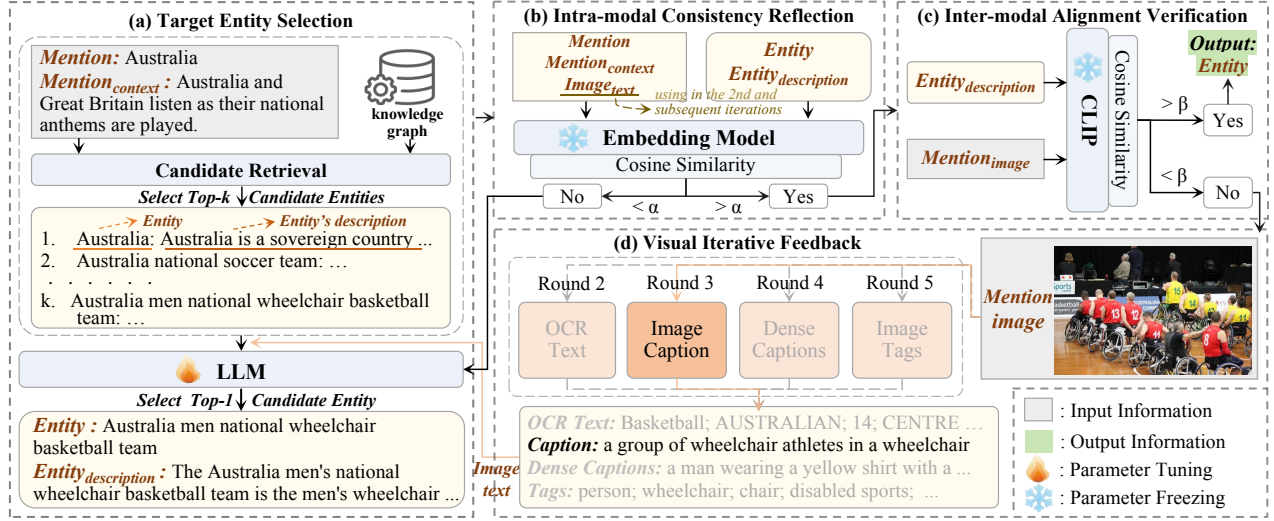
(a) Target Entity Selection

Mention: Australia
$Mention_{context}$: Australia and Great Britain listen as their national anthems are played.

knowledge graph

Candidate Retrieval

Select Top-k Candidate Entities

Entity
Entity's description

1. Australia: Australia is a sovereign country ...
2. Australia national soccer team: …
. . . . .
k. Australia men national wheelchair basketball team: …

LLM

Select Top-1 Candidate Entity

Entity : Australia men national wheelchair basketball team
$Entity_{description}$ : The Australia men's national wheelchair basketball team is the men's wheelchair ...

(b) Intra-modal Consistency Reflection

Mention
$Mention_{context}$
$Image_{text}$

using in the 2nd and subsequent iterations

Entity
$Entity_{description}$

Embedding Model

Cosine Similarity

No
< α
> α
Yes

(c) Inter-modal Alignment Verification

$Entity_{description}$

$Mention_{image}$

CLIP

Cosine Similarity

> β
< β

Output: Entity

Yes

No

(d) Visual Iterative Feedback

Round 2
Round 3
Round 4
Round 5

OCR Text
Image Caption
Dense Captions
Image Tags

Mention image

OCR Text: Basketball; AUSTRALIAN; 14; CENTRE …
Caption: a group of wheelchair athletes in a wheelchair
Dense Captions: a man wearing a yellow shirt with a ...
Tags: person; wheelchair; chair; disabled sports; ...

Image text

: Input Information
: Output Information
: Parameter Tuning
: Parameter Freezing